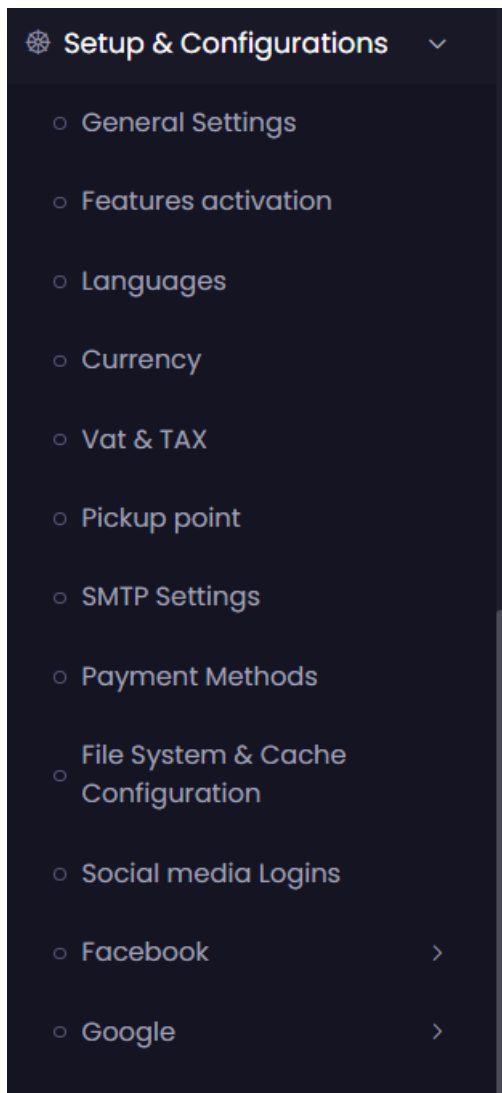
Setup & Configurations

General Settings

Features activation

Languages

Currency

Vat & TAX

Pickup point

SMTP Settings

Payment Methods

File System & Cache Configuration

Social media Logins

Facebook

Google